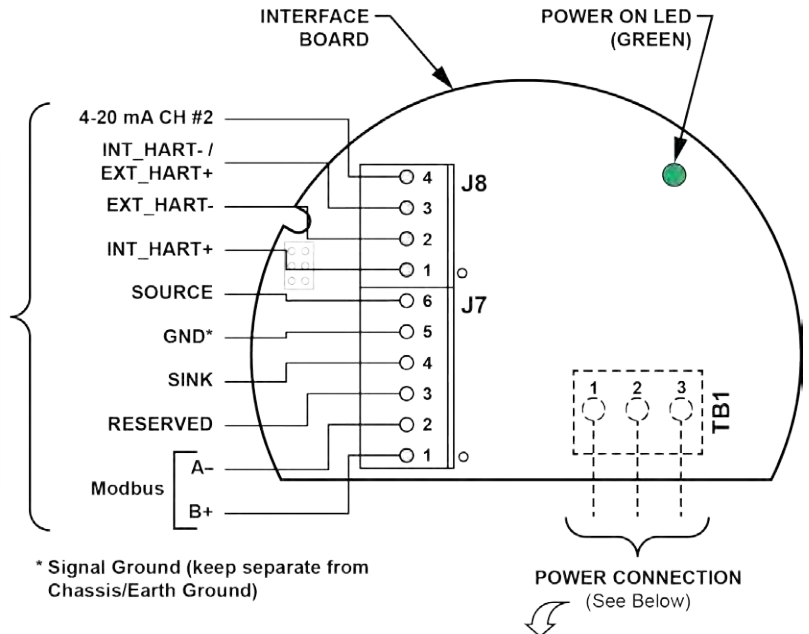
INTERFACE BOARD

POWER ON LED (GREEN)

4-20 mA CH #2

INT_HART- / EXT_HART+

EXT_HART-

INT_HART+

SOURCE

GND*

SINK

RESERVED

Modbus

A–

B+

4
3
2
1

J8

6
5
4
3
2
1

J7

1 2 3

TB1

* Signal Ground (keep separate from Chassis/Earth Ground)

POWER CONNECTION
(See Below)